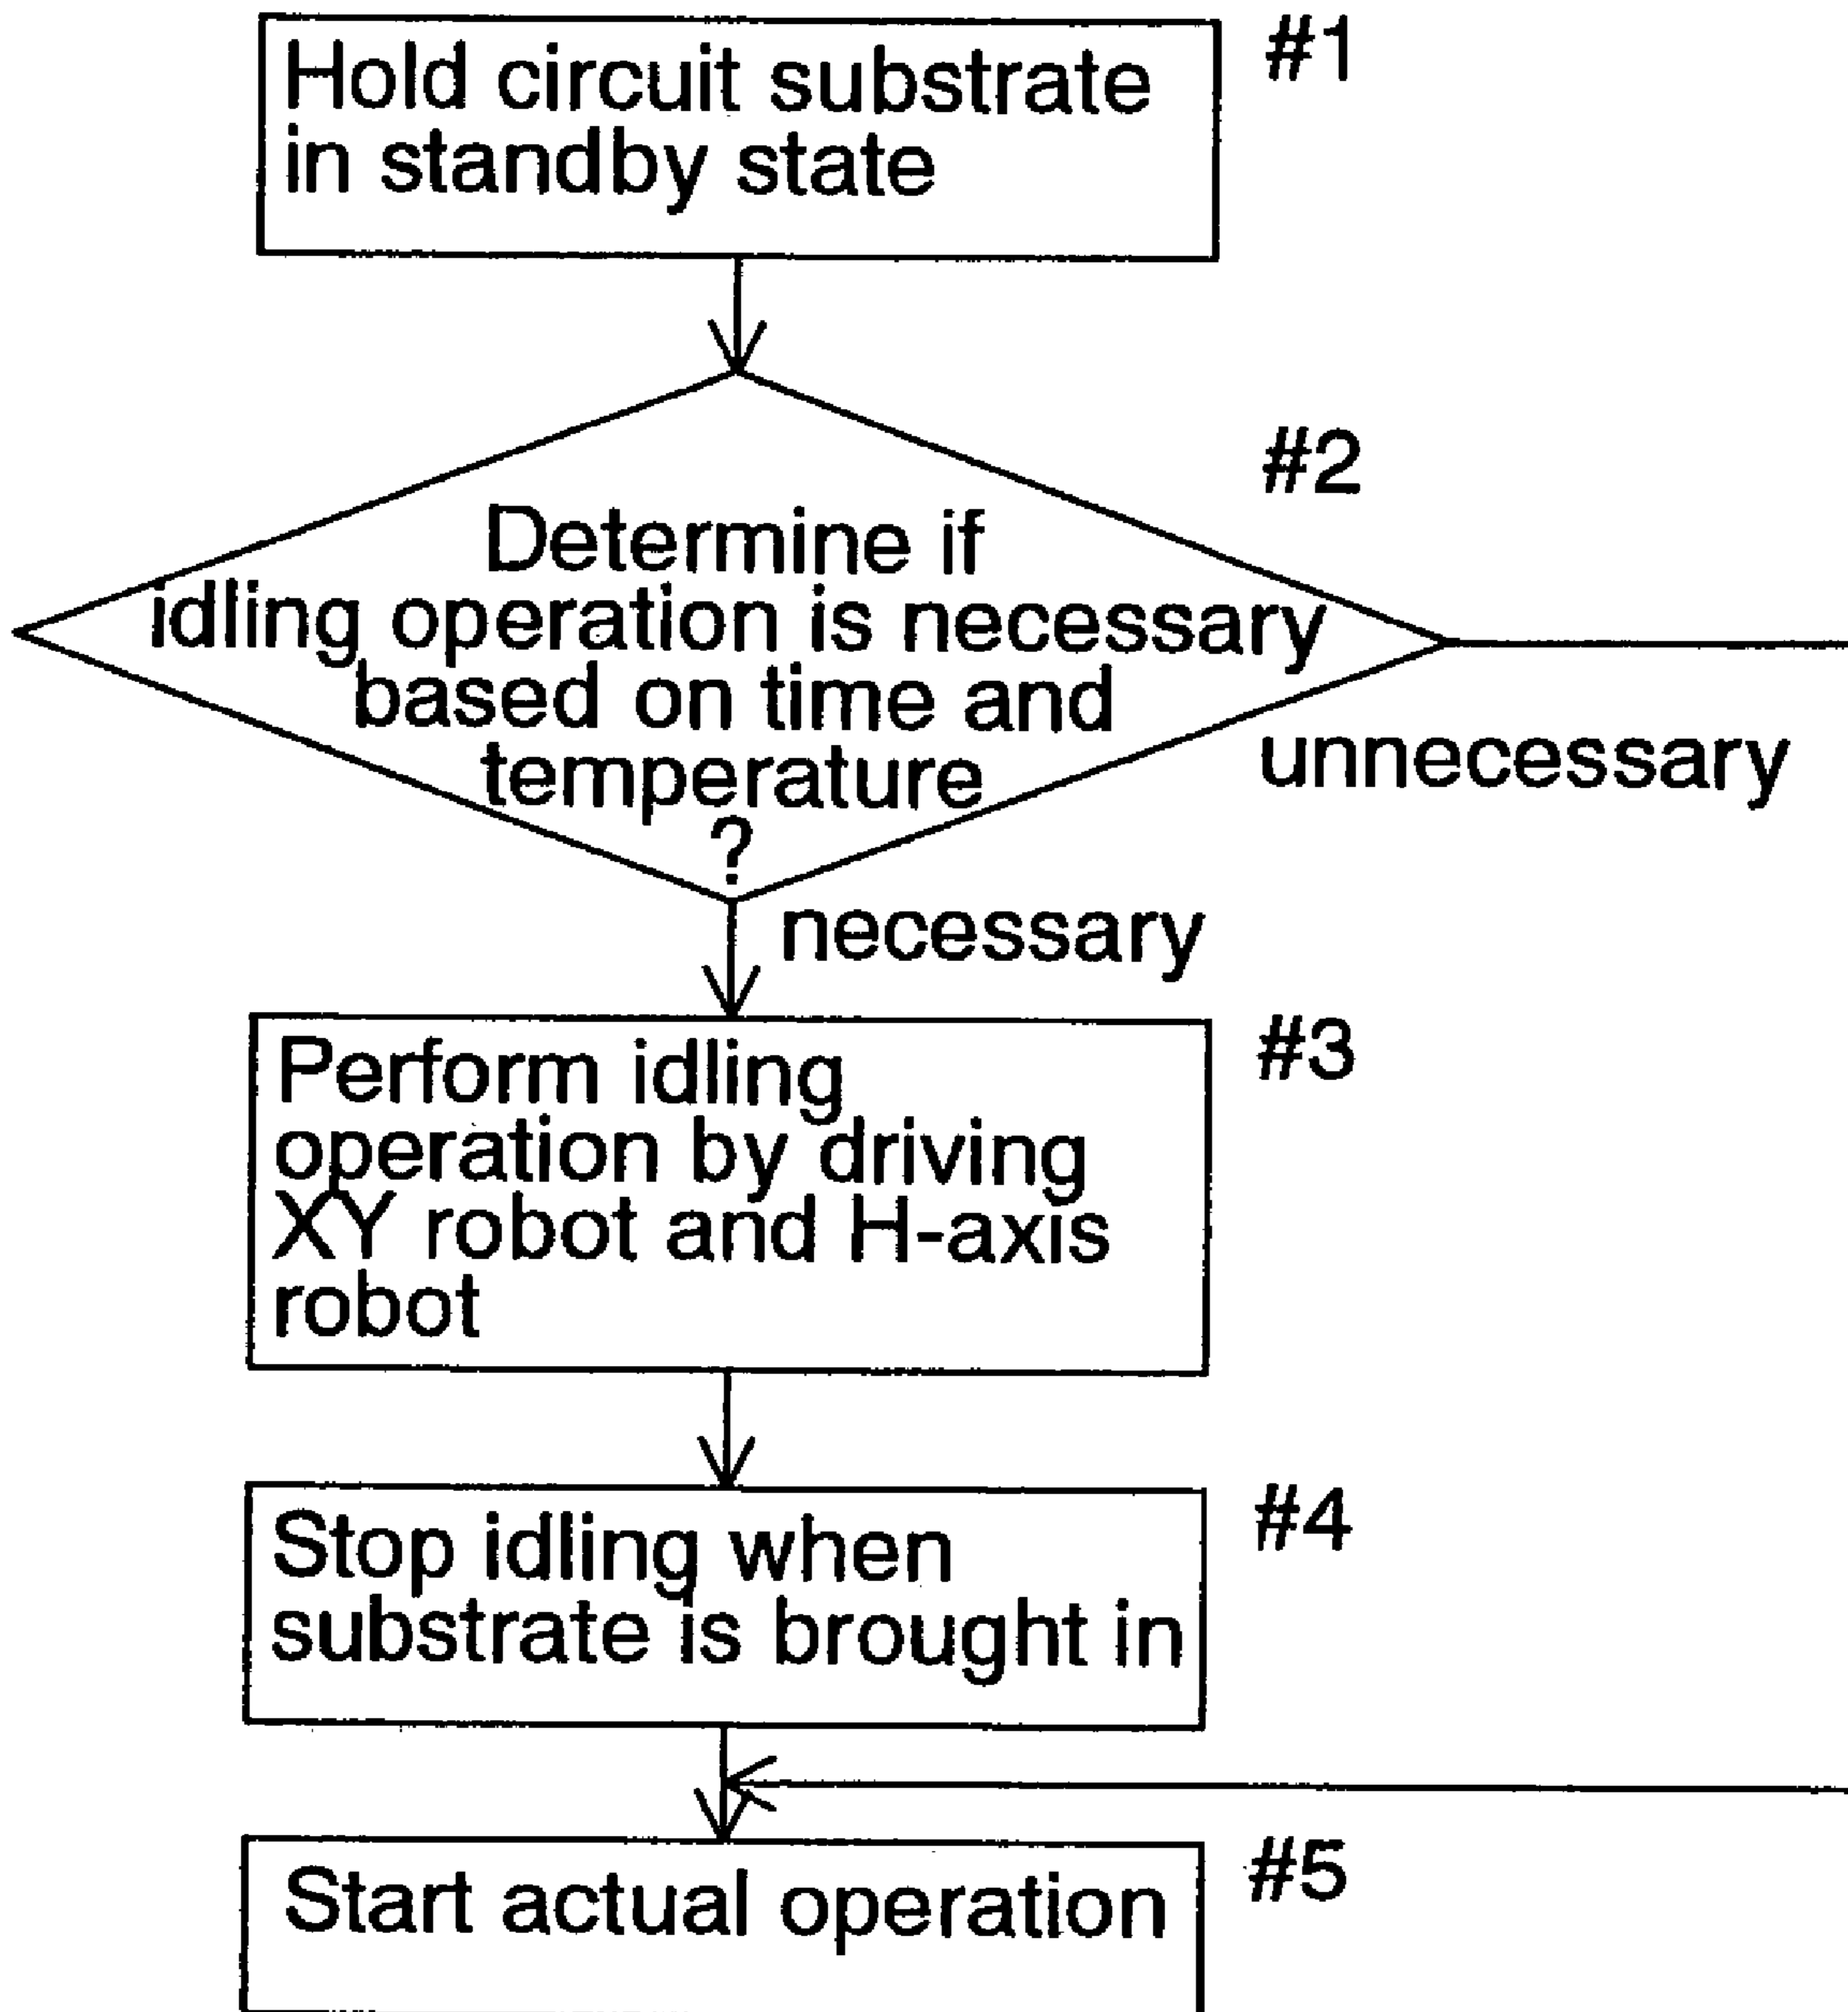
Hold circuit substrate in standby state

#1

#2

Determine if idling operation is necessary based on time and temperature ?

unnecessary

necessary

Perform idling operation by driving XY robot and H-axis robot

#3

Stop idling when substrate is brought in

#4

Start actual operation

#5